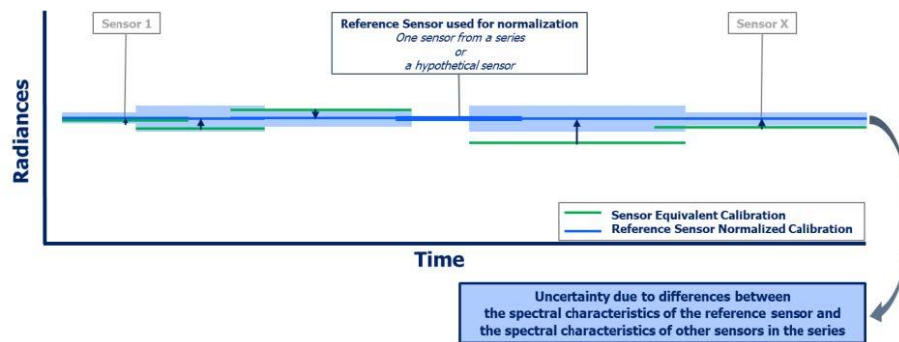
Sensor 1

Reference Sensor used for normalization
One sensor from a series
or
a hypothetical sensor

Sensor X

Radiances

Sensor Equivalent Calibration
Reference Sensor Normalized Calibration

Time

Uncertainty due to differences between the spectral characteristics of the reference sensor and the spectral characteristics of other sensors in the series